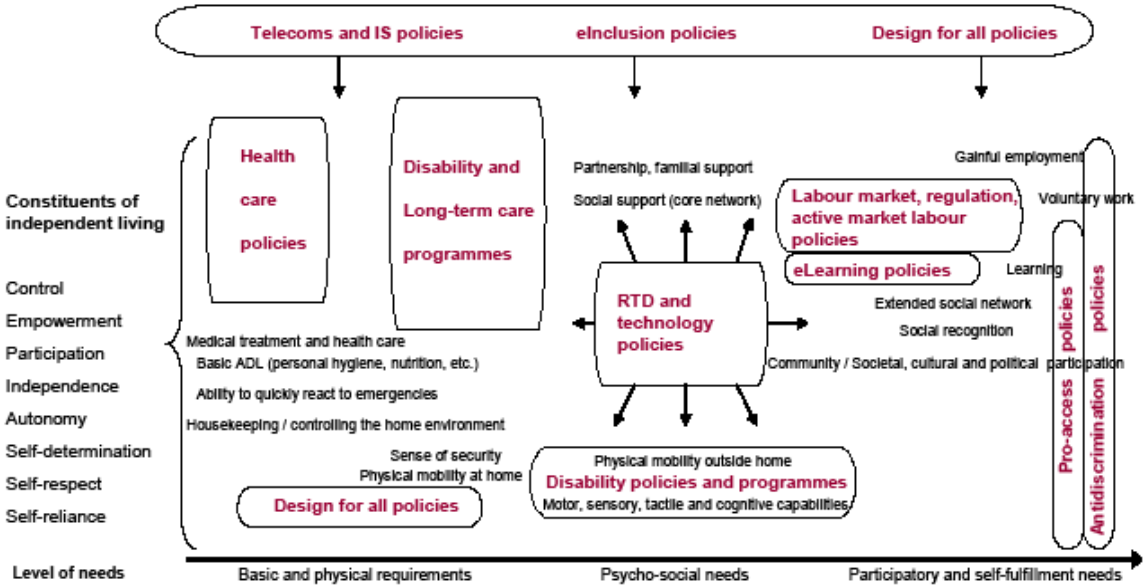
Telecoms and IS policies
eInclusion policies
Design for all policies

Constituents of independent living

Control
Empowerment
Participation
Independence
Autonomy
Self-determination
Self-respect
Self-reliance

Health care policies

Disability and Long-term care programmes

Partnership, familial support
Social support (core network)

Gainful employment
Voluntary work

Labour market, regulation, active market labour policies

eLearning policies
Learning

RTD and technology policies

Extended social network
Social recognition
Community / Societal, cultural and political participation

Pro-access policies
Antidiscrimination policies

Medical treatment and health care
Basic ADL (personal hygiene, nutrition, etc.)
Ability to quickly react to emergencies
Housekeeping / controlling the home environment
Sense of security
Physical mobility at home

Design for all policies

Physical mobility outside home
Disability policies and programmes
Motor, sensory, tactile and cognitive capabilities

Level of needs
Basic and physical requirements
Psycho-social needs
Participatory and self-fulfillment needs